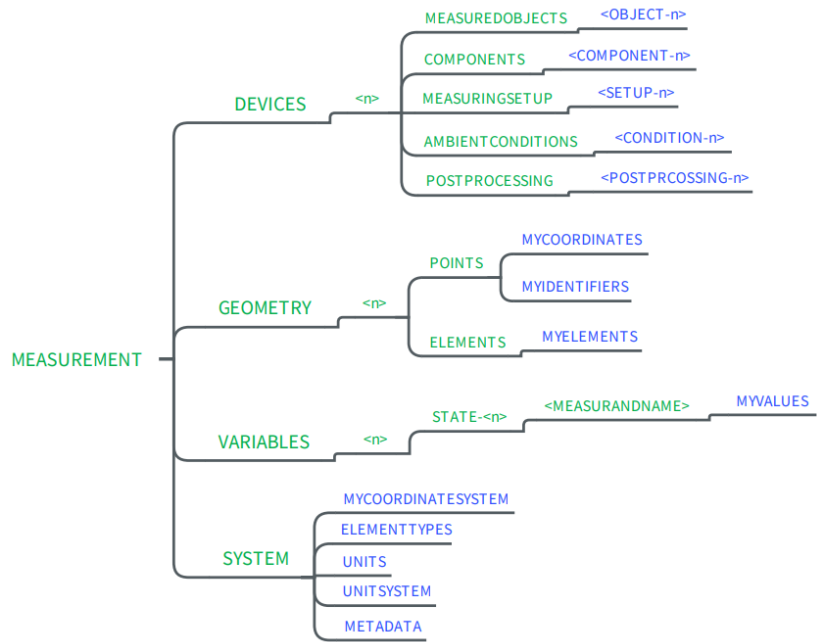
MEASUREMENT

DEVICES
<n>
MEASUREDOBJECTS
<OBJECT-n>
COMPONENTS
<COMPONENT-n>
MEASURINGSETUP
<SETUP-n>
AMBIENTCONDITIONS
<CONDITION-n>
POSTPROCESSING
<POSTPRCOSSING-n>

GEOMETRY
<n>
POINTS
MYCOORDINATES
MYIDENTIFIERS
ELEMENTS
MYELEMENTS

VARIABLES
<n>
STATE-<n>
<MEASURANDNAME>
MYVALUES

SYSTEM
MYCOORDINATESYSTEM
ELEMENTTYPES
UNITS
UNITSYSTEM
METADATA